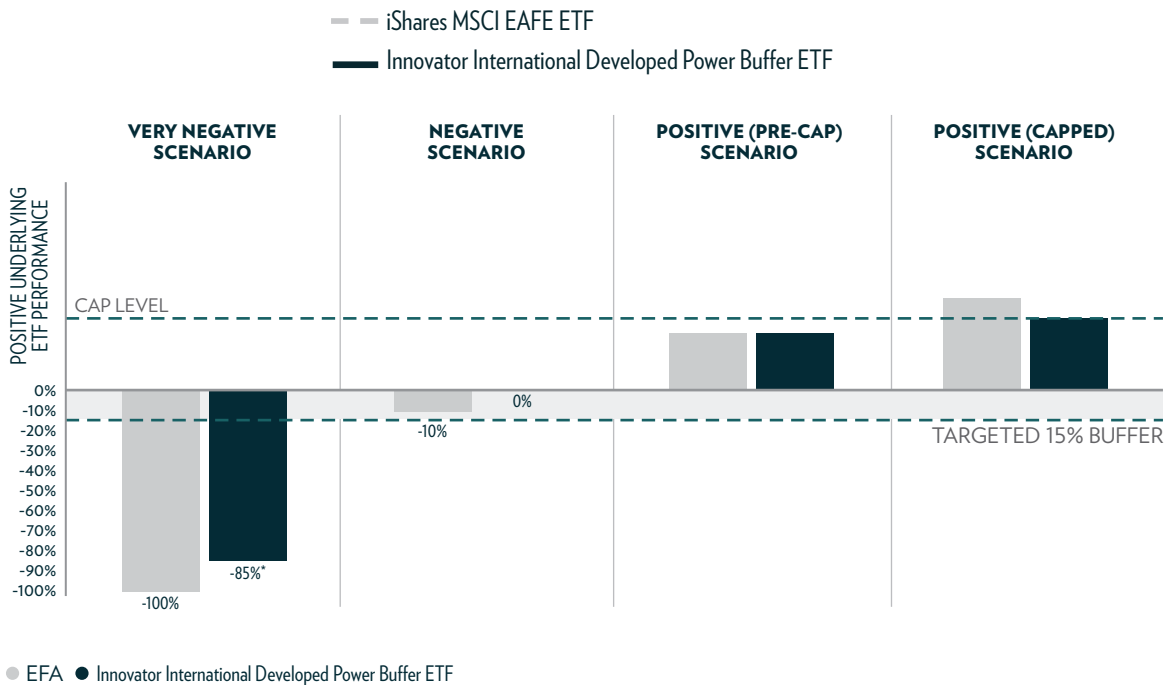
iShares MSCI EAFE ETF

Innovator International Developed Power Buffer ETF

VERY NEGATIVE SCENARIO

NEGATIVE SCENARIO

POSITIVE (PRE-CAP) SCENARIO

POSITIVE (CAPPED) SCENARIO

POSITIVE UNDERLYING ETF PERFORMANCE

CAP LEVEL

0%
-10%
-20%
-30%
-40%
-50%
-60%
-70%
-80%
-90%
-100%

-100%

-85%*

-10%

0%

TARGETED 15% BUFFER

EFA Innovator International Developed Power Buffer ETF